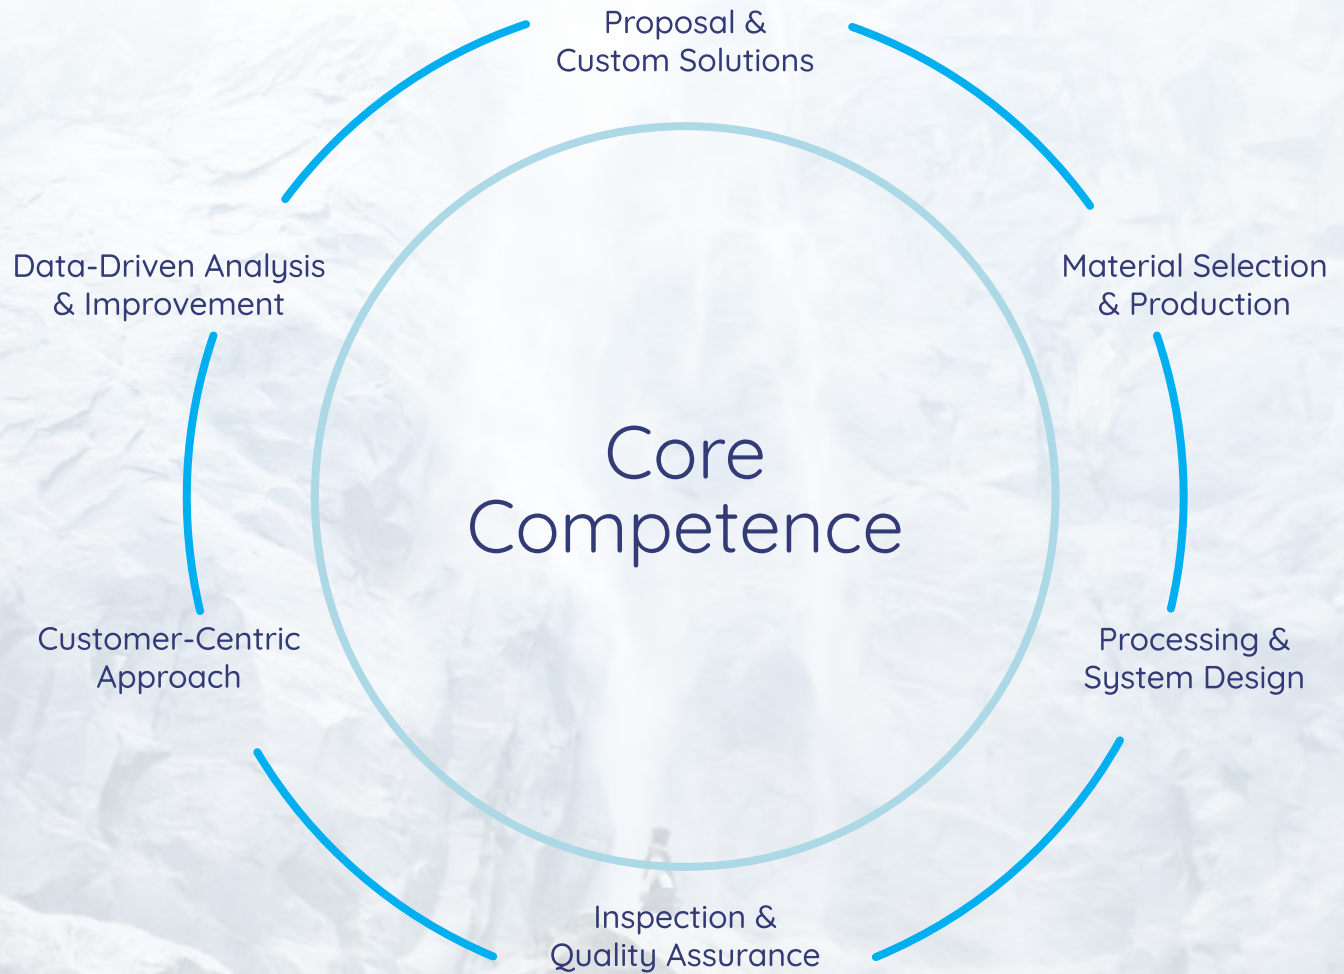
Proposal & Custom Solutions

Material Selection & Production

Processing & System Design

Inspection & Quality Assurance

Customer-Centric Approach

Data-Driven Analysis & Improvement

Core Competence